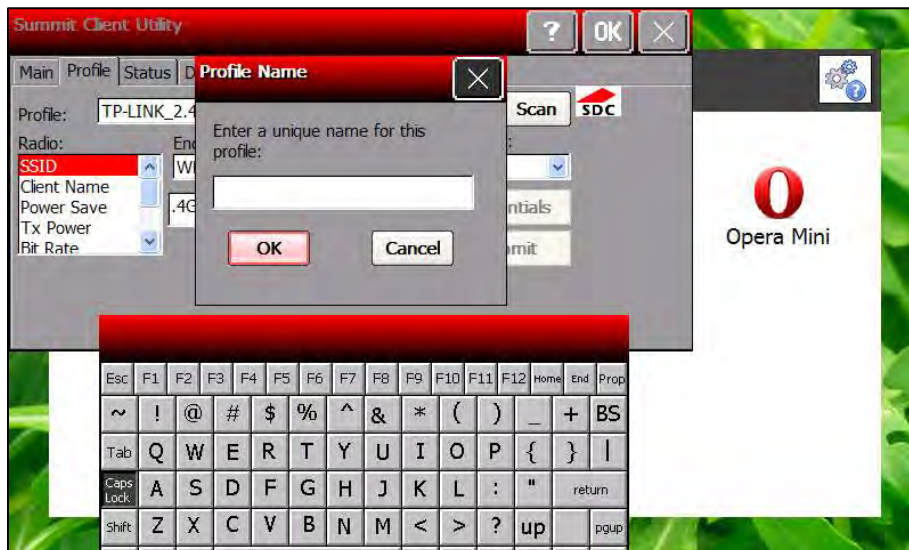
Summit Client Utility

?

OK

Main Profile Status D

Profile: TP-LINK_2.4

Radio:

SSID
Client Name
Power Save
Tx Power
Bit Rate

Enc

WI

.4G

Scan

SDC

ntials

mit

Profile Name

Enter a unique name for this profile:

OK

Cancel

Opera Mini

Esc F1 F2 F3 F4 F5 F6 F7 F8 F9 F10 F11 F12 Home End Prop

~ ! @ # $ % ^ & * ( ) _ + BS

Tab Q W E R T Y U I O P { } |

Caps Lock A S D F G H J K L : " return

Shift Z X C V B N M < > ? up pgup